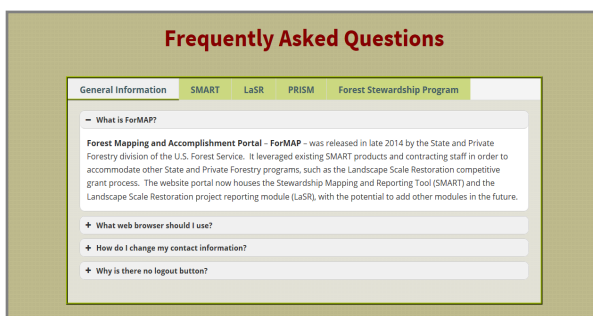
Frequently Asked Questions

General Information | SMART | LaSR | PRISM | Forest Stewardship Program

− What is ForMAP?

Forest Mapping and Accomplishment Portal – ForMAP – was released in late 2014 by the State and Private Forestry division of the U.S. Forest Service. It leveraged existing SMART products and contracting staff in order to accommodate other State and Private Forestry programs, such as the Landscape Scale Restoration competitive grant process. The website portal now houses the Stewardship Mapping and Reporting Tool (SMART) and the Landscape Scale Restoration project reporting module (LaSR), with the potential to add other modules in the future.

+ What web browser should I use?

+ How do I change my contact information?

+ Why is there no logout button?